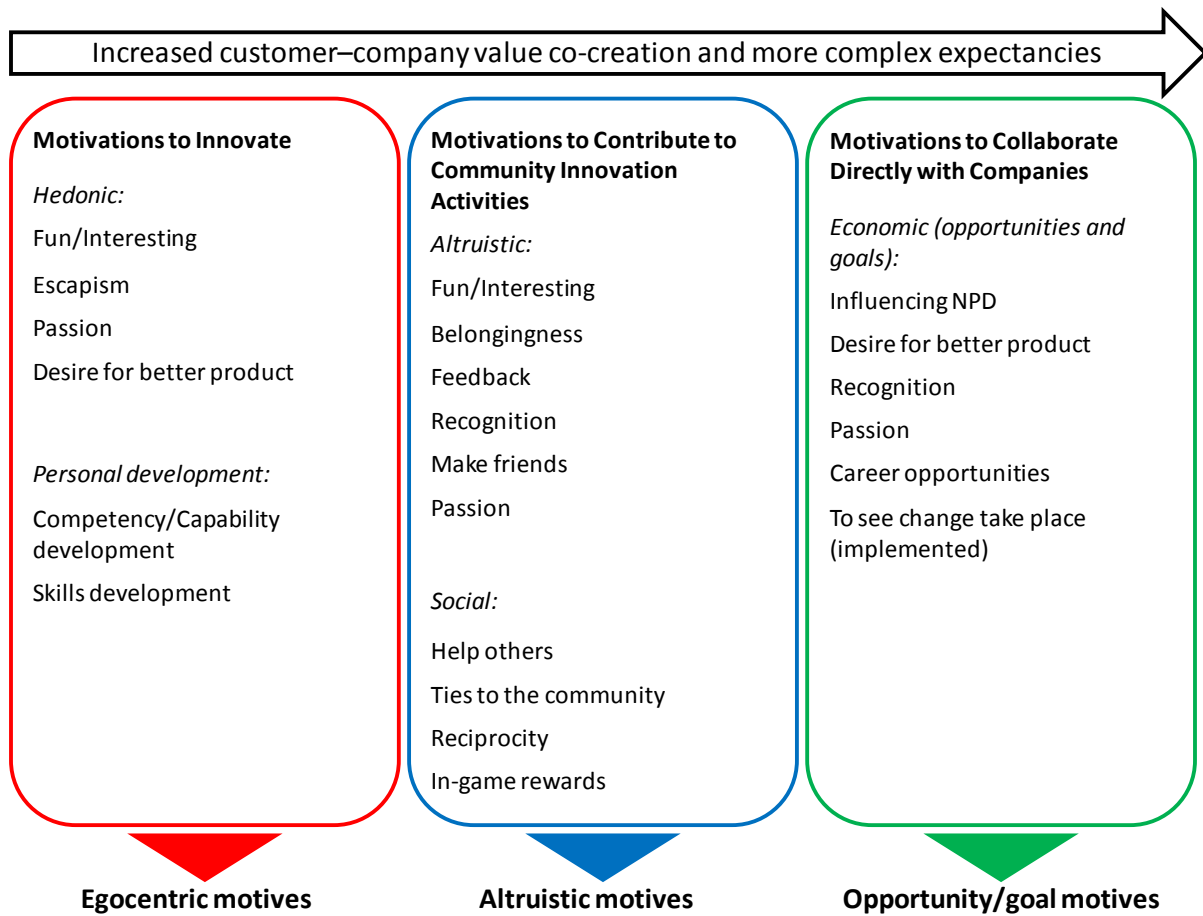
Increased customer–company value co-creation and more complex expectancies

**Motivations to Innovate**

*Hedonic:*

Fun/Interesting

Escapism

Passion

Desire for better product

*Personal development:*

Competency/Capability development

Skills development

**Motivations to Contribute to Community Innovation Activities**

*Altruistic:*

Fun/Interesting

Belongingness

Feedback

Recognition

Make friends

Passion

*Social:*

Help others

Ties to the community

Reciprocity

In-game rewards

**Motivations to Collaborate Directly with Companies**

*Economic (opportunities and goals):*

Influencing NPD

Desire for better product

Recognition

Passion

Career opportunities

To see change take place (implemented)

**Egocentric motives**

**Altruistic motives**

**Opportunity/goal motives**